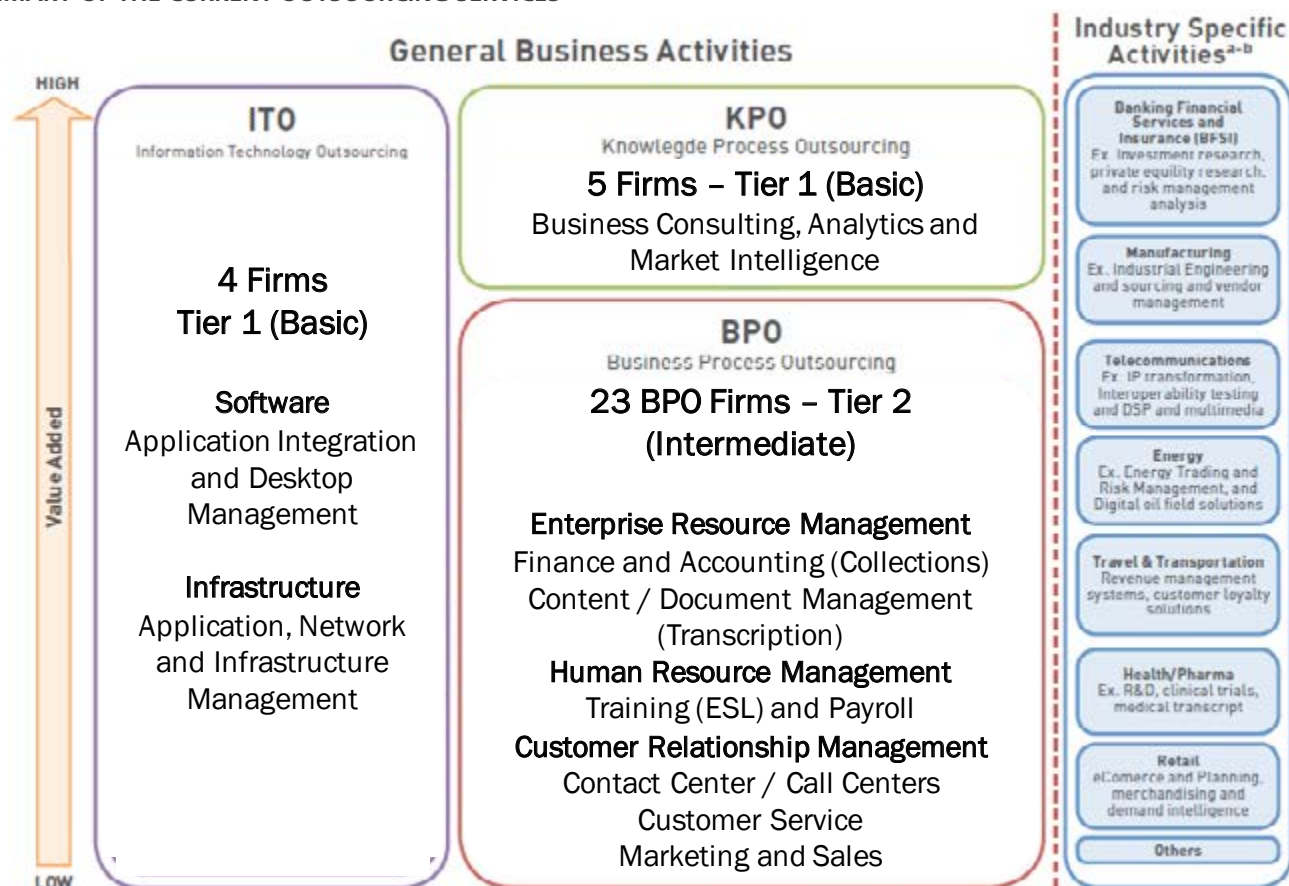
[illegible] OF THE CURRENT OUTSOURCING SERVICES

General Business Activities

HIGH

Value Added

LOW

ITO
Information Technology Outsourcing

4 Firms
Tier 1 (Basic)

Software
Application Integration and Desktop Management

Infrastructure
Application, Network and Infrastructure Management

KPO
Knowlegde Process Outsourcing
5 Firms – Tier 1 (Basic)
Business Consulting, Analytics and Market Intelligence

BPO
Business Process Outsourcing
23 BPO Firms – Tier 2 (Intermediate)

Enterprise Resource Management
Finance and Accounting (Collections)
Content / Document Management (Transcription)
Human Resource Management
Training (ESL) and Payroll
Customer Relationship Management
Contact Center / Call Centers
Customer Service
Marketing and Sales

Industry Specific Activities$^{a-b}$

Banking Financial Services and Insurance (BFSI)
Ex. Investment research, private equility research, and risk management analysis

Manufacturing
Ex. Industrial Engineering and sourcing and vendor management

Telecommunications
Ex. IP transformation, Interoperability testing and DSP and multimedia

Energy
Ex. Energy Trading and Risk Management, and Digital oil field solutions

Travel & Transportation
Revenue management systems, customer loyalty solutions

Health/Pharma
Ex. R&D, clinical trials, medical transcript

Retail
eComerce and Planning, merchandising and demand intelligence

Others